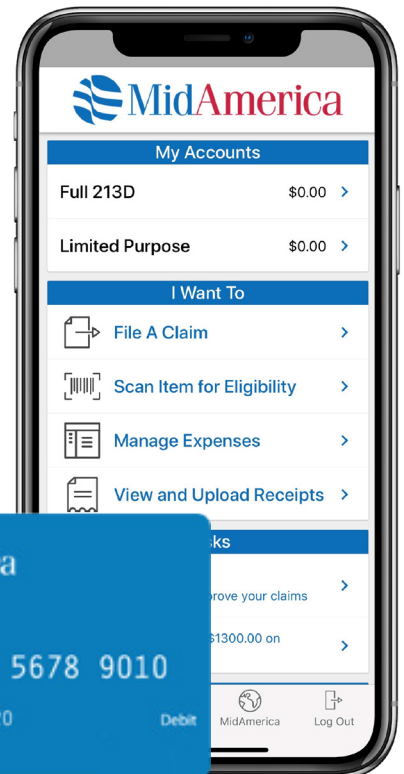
MidAmerica

My Accounts

Full 213D $0.00 >

Limited Purpose $0.00 >

I Want To

File A Claim >

Scan Item for Eligibility >

Manage Expenses >

View and Upload Receipts >

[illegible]sks

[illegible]prove your claims >

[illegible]$1300.00 on >

MidAmerica

Log Out

a

5678 9010

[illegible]0

Debit